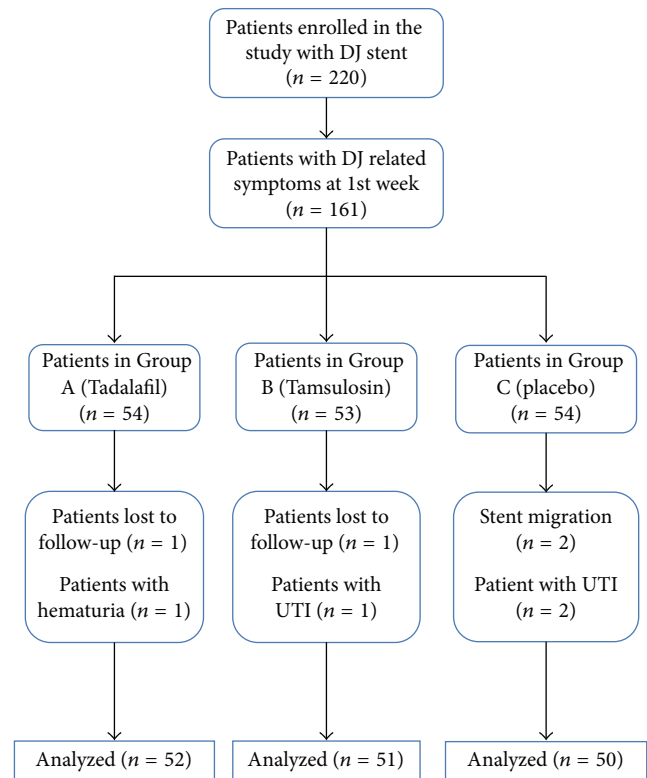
Patients enrolled in the study with DJ stent ($n = 220$)

Patients with DJ related symptoms at 1st week ($n = 161$)

Patients in Group A (Tadalafil) ($n = 54$)

Patients in Group B (Tamsulosin) ($n = 53$)

Patients in Group C (placebo) ($n = 54$)

Patients lost to follow-up ($n = 1$)

Patients with hematuria ($n = 1$)

Patients lost to follow-up ($n = 1$)

Patients with UTI ($n = 1$)

Stent migration ($n = 2$)

Patient with UTI ($n = 2$)

Analyzed ($n = 52$)

Analyzed ($n = 51$)

Analyzed ($n = 50$)